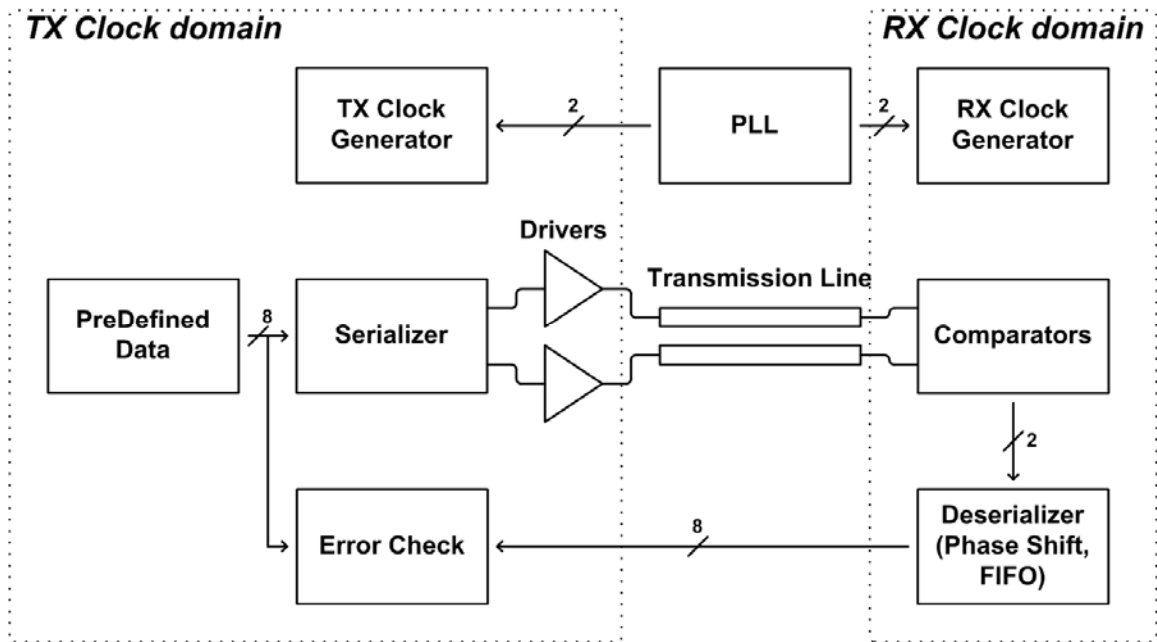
TX Clock domain

RX Clock domain

TX Clock Generator

2

PLL

2

RX Clock Generator

Drivers

Transmission Line

PreDefined Data

8

Serializer

Comparators

2

Error Check

8

Deserializer (Phase Shift, FIFO)